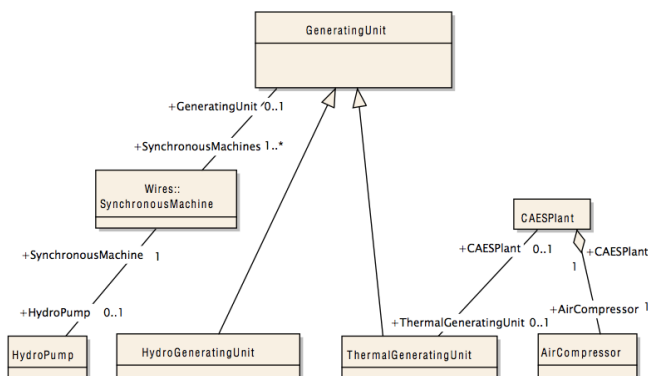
GeneratingUnit

+GeneratingUnit 0..1

+SynchronousMachines 1..*

Wires::
SynchronousMachine

+SynchronousMachine 1

+HydroPump 0..1

HydroPump

HydroGeneratingUnit

ThermalGeneratingUnit

CAESPlant

+CAESPlant 0..1

+CAESPlant

1

+ThermalGeneratingUnit 0..1

+AirCompressor 1

AirCompressor